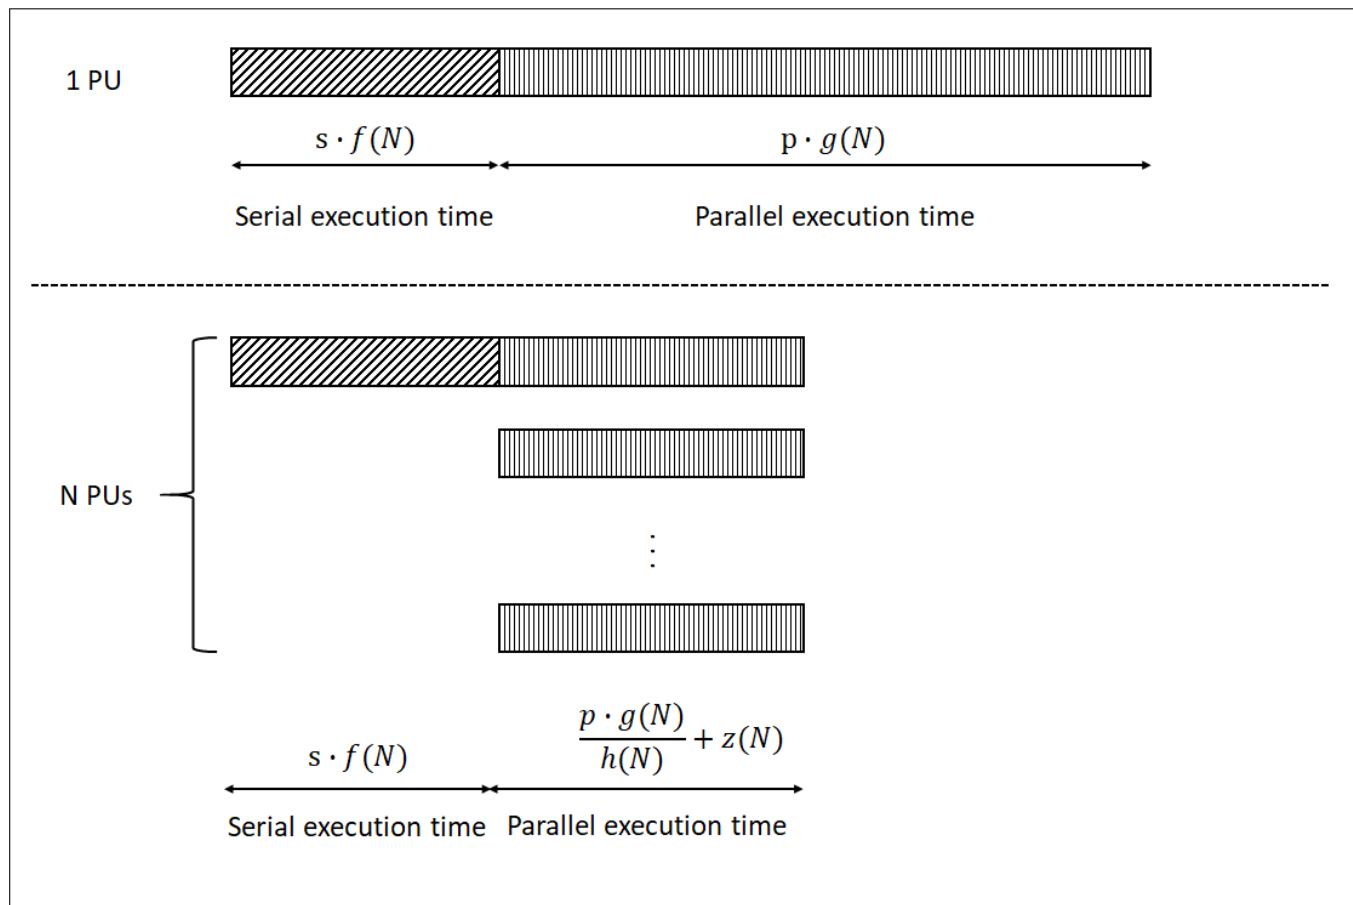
1 PU

$\mathrm{s} \cdot f(N)$

$\mathrm{p} \cdot g(N)$

Serial execution time

Parallel execution time

N PUs

⋮

$\mathrm{s} \cdot f(N)$

$\frac{p \cdot g(N)}{h(N)} + z(N)$

Serial execution time

Parallel execution time